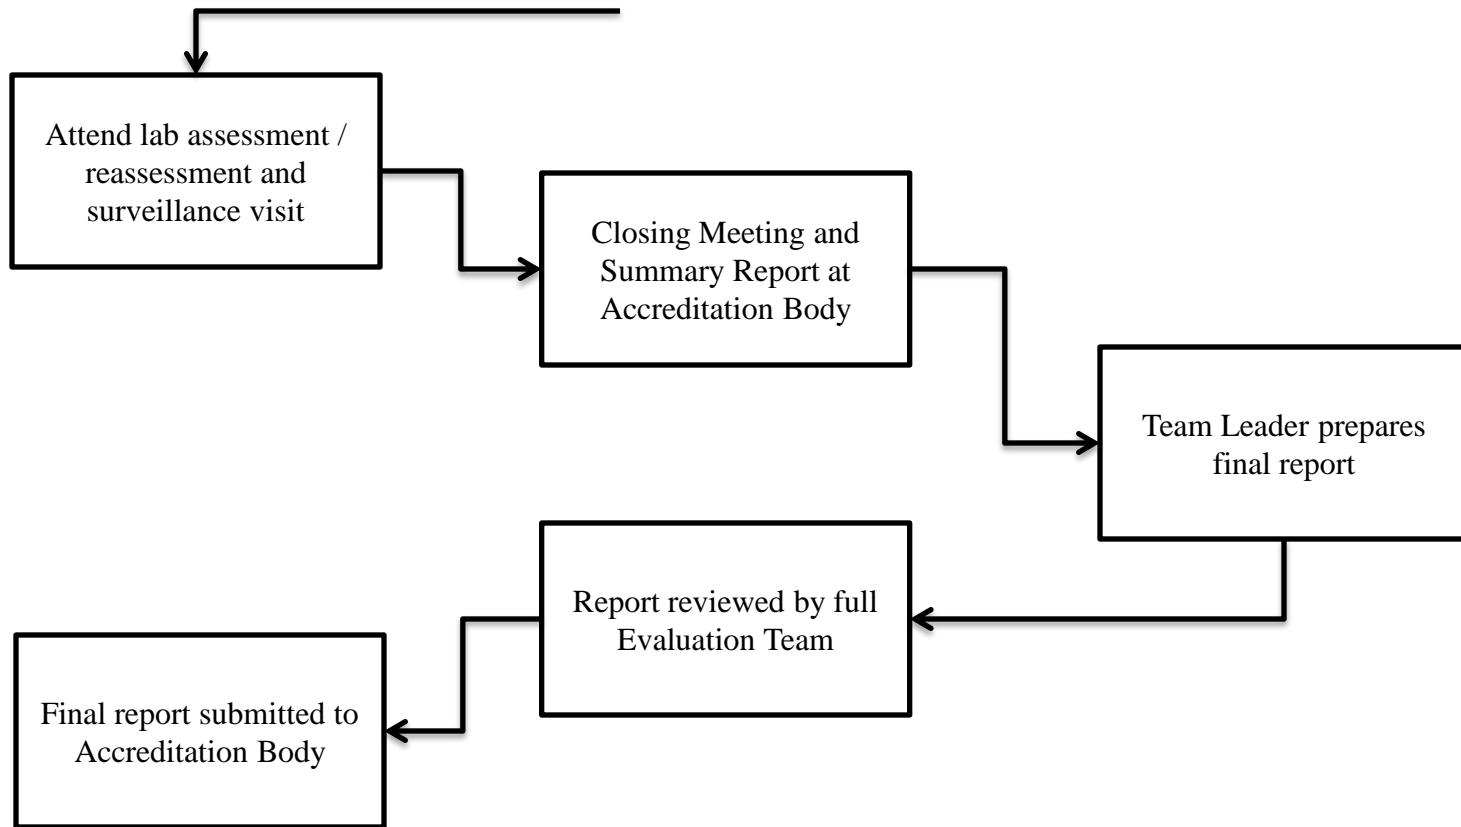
Attend lab assessment / reassessment and surveillance visit

Closing Meeting and Summary Report at Accreditation Body

Team Leader prepares final report

Report reviewed by full Evaluation Team

Final report submitted to Accreditation Body